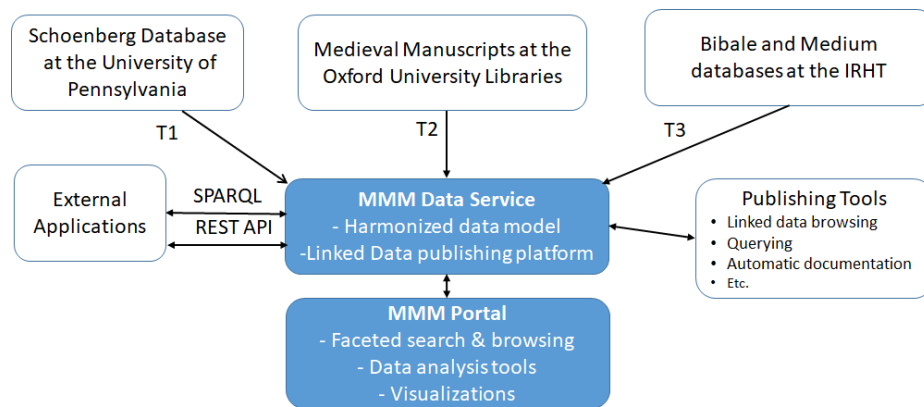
Schoenberg Database at the University of Pennsylvania

Medieval Manuscripts at the Oxford University Libraries

Bibale and Medium databases at the IRHT

T1

T2

T3

External Applications

SPARQL

REST API

MMM Data Service
- Harmonized data model
-Linked Data publishing platform

Publishing Tools
• Linked data browsing
• Querying
• Automatic documentation
• Etc.

MMM Portal
- Faceted search & browsing
- Data analysis tools
- Visualizations